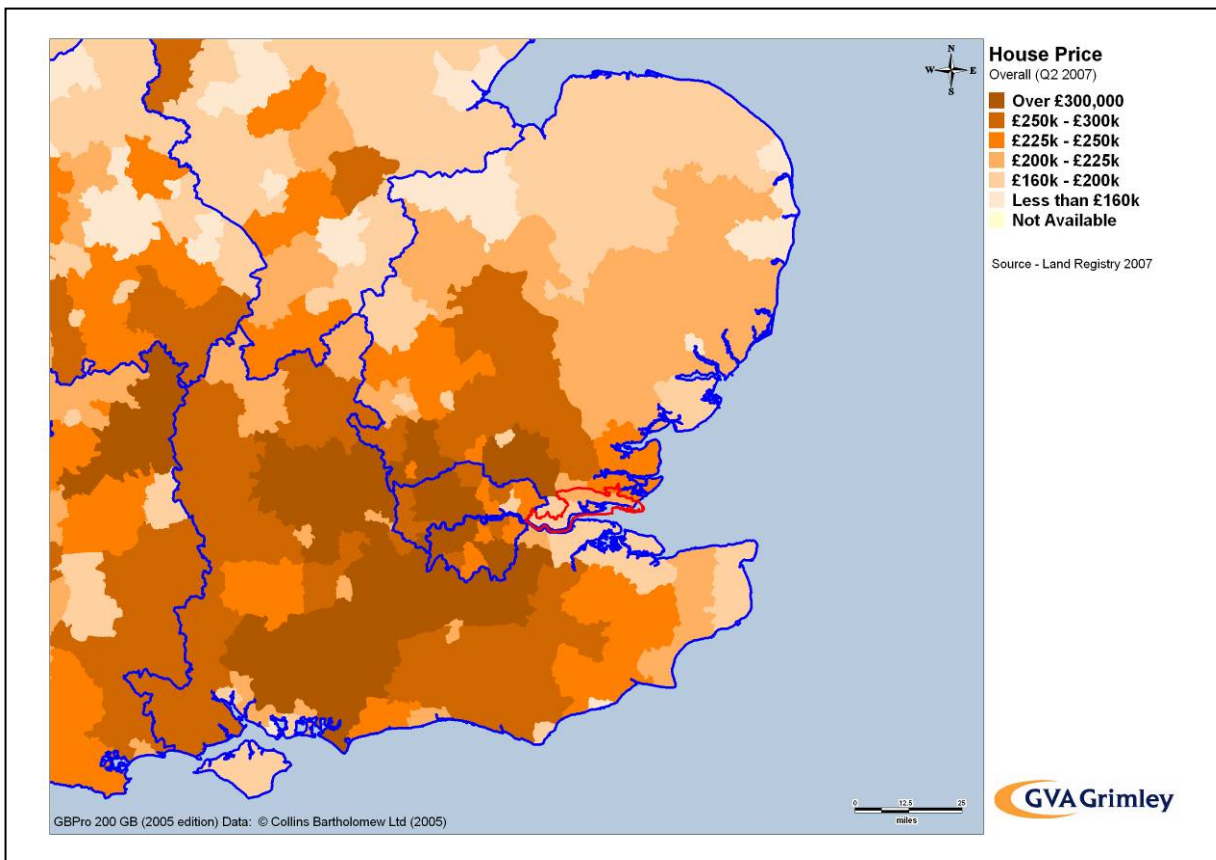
N
W E
S

House Price
Overall (Q2 2007)
Over £300,000
£250k - £300k
£225k - £250k
£200k - £225k
£160k - £200k
Less than £160k
Not Available

Source - Land Registry 2007

GBPro 200 GB (2005 edition) Data: © Collins Bartholomew Ltd (2005)

0 12.5 25
miles

GVA Grimley